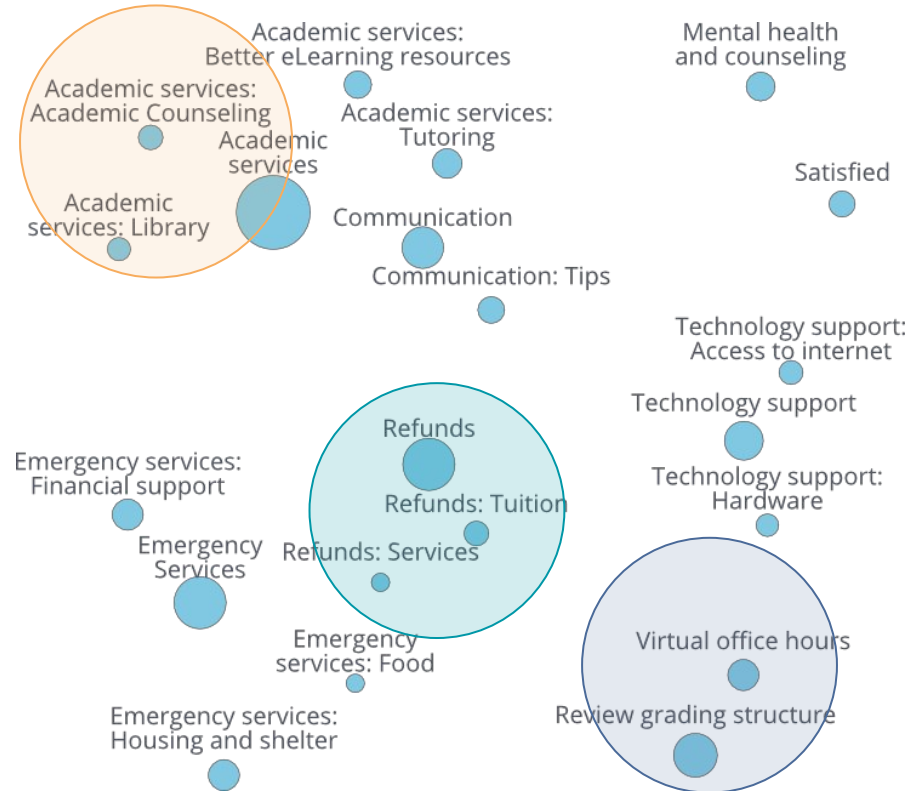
Academic services: Better eLearning resources

Mental health and counseling

Academic services: Academic Counseling

Academic services

Academic services: Tutoring

Satisfied

Academic services: Library

Communication

Communication: Tips

Technology support: Access to internet

Technology support

Refunds

Emergency services: Financial support

Technology support: Hardware

Refunds: Tuition

Emergency Services

Refunds: Services

Emergency services: Food

Virtual office hours

Emergency services: Housing and shelter

Review grading structure